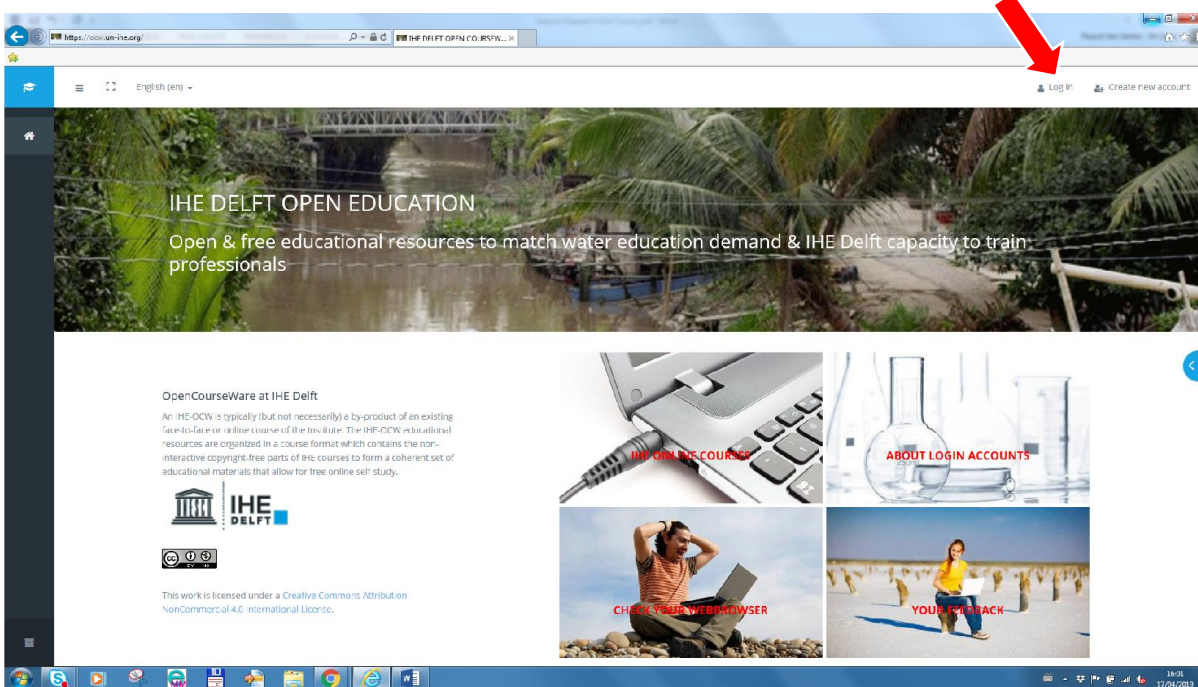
https://ocw.un-ihe.org/

IHE DELFT OPEN COURSEW... ×

English (en)

Log in

Create new account

IHE DELFT OPEN EDUCATION

Open & free educational resources to match water education demand & IHE Delft capacity to train professionals

OpenCourseWare at IHE Delft

An IHE-OCW is typically (but not necessarily) a by-product of an existing face-to-face or online course of the Institute. The IHE-OCW educational resources are organized in a course format which contains the non-interactive copyright-free parts of IHE courses to form a coherent set of educational materials that allow for free online self study.

IHE DELFT

This work is licensed under a Creative Commons Attribution NonCommercial 4.0 International License.

IHE ONLINE COURSES

ABOUT LOGIN ACCOUNTS

CHECK YOUR WEBBROWSER

YOUR FEEDBACK

16:31
17/04/2019